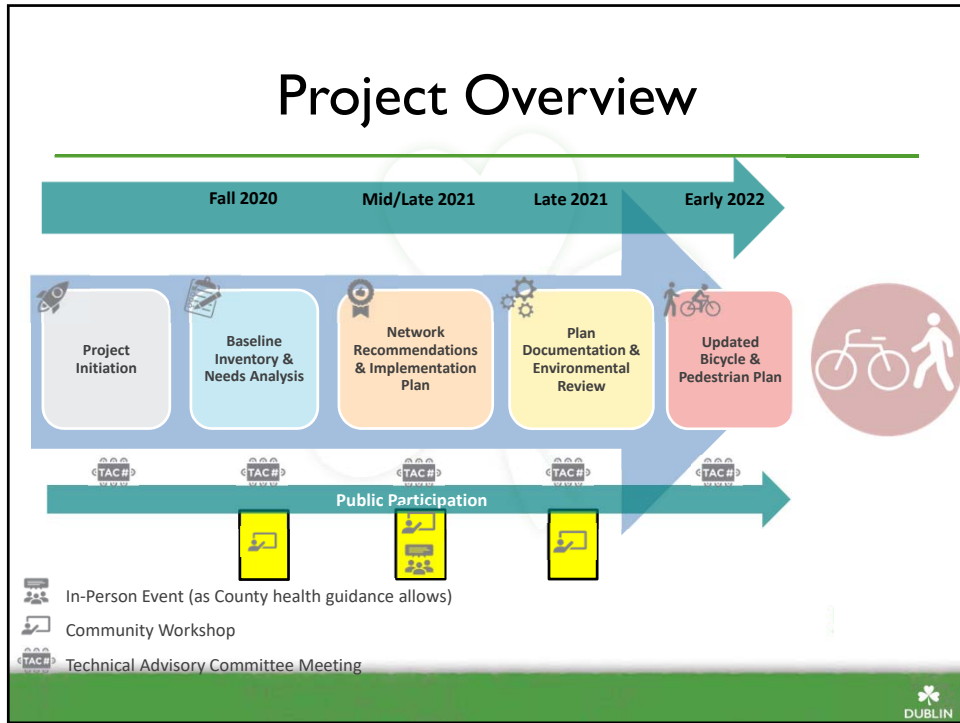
Project Overview

Fall 2020
Mid/Late 2021
Late 2021
Early 2022

Project Initiation

Baseline Inventory & Needs Analysis

Network Recommendations & Implementation Plan

Plan Documentation & Environmental Review

Updated Bicycle & Pedestrian Plan

TAC#
TAC#
TAC#
TAC#
TAC#

Public Participation

In-Person Event (as County health guidance allows)
Community Workshop
TAC# Technical Advisory Committee Meeting

DUBLIN